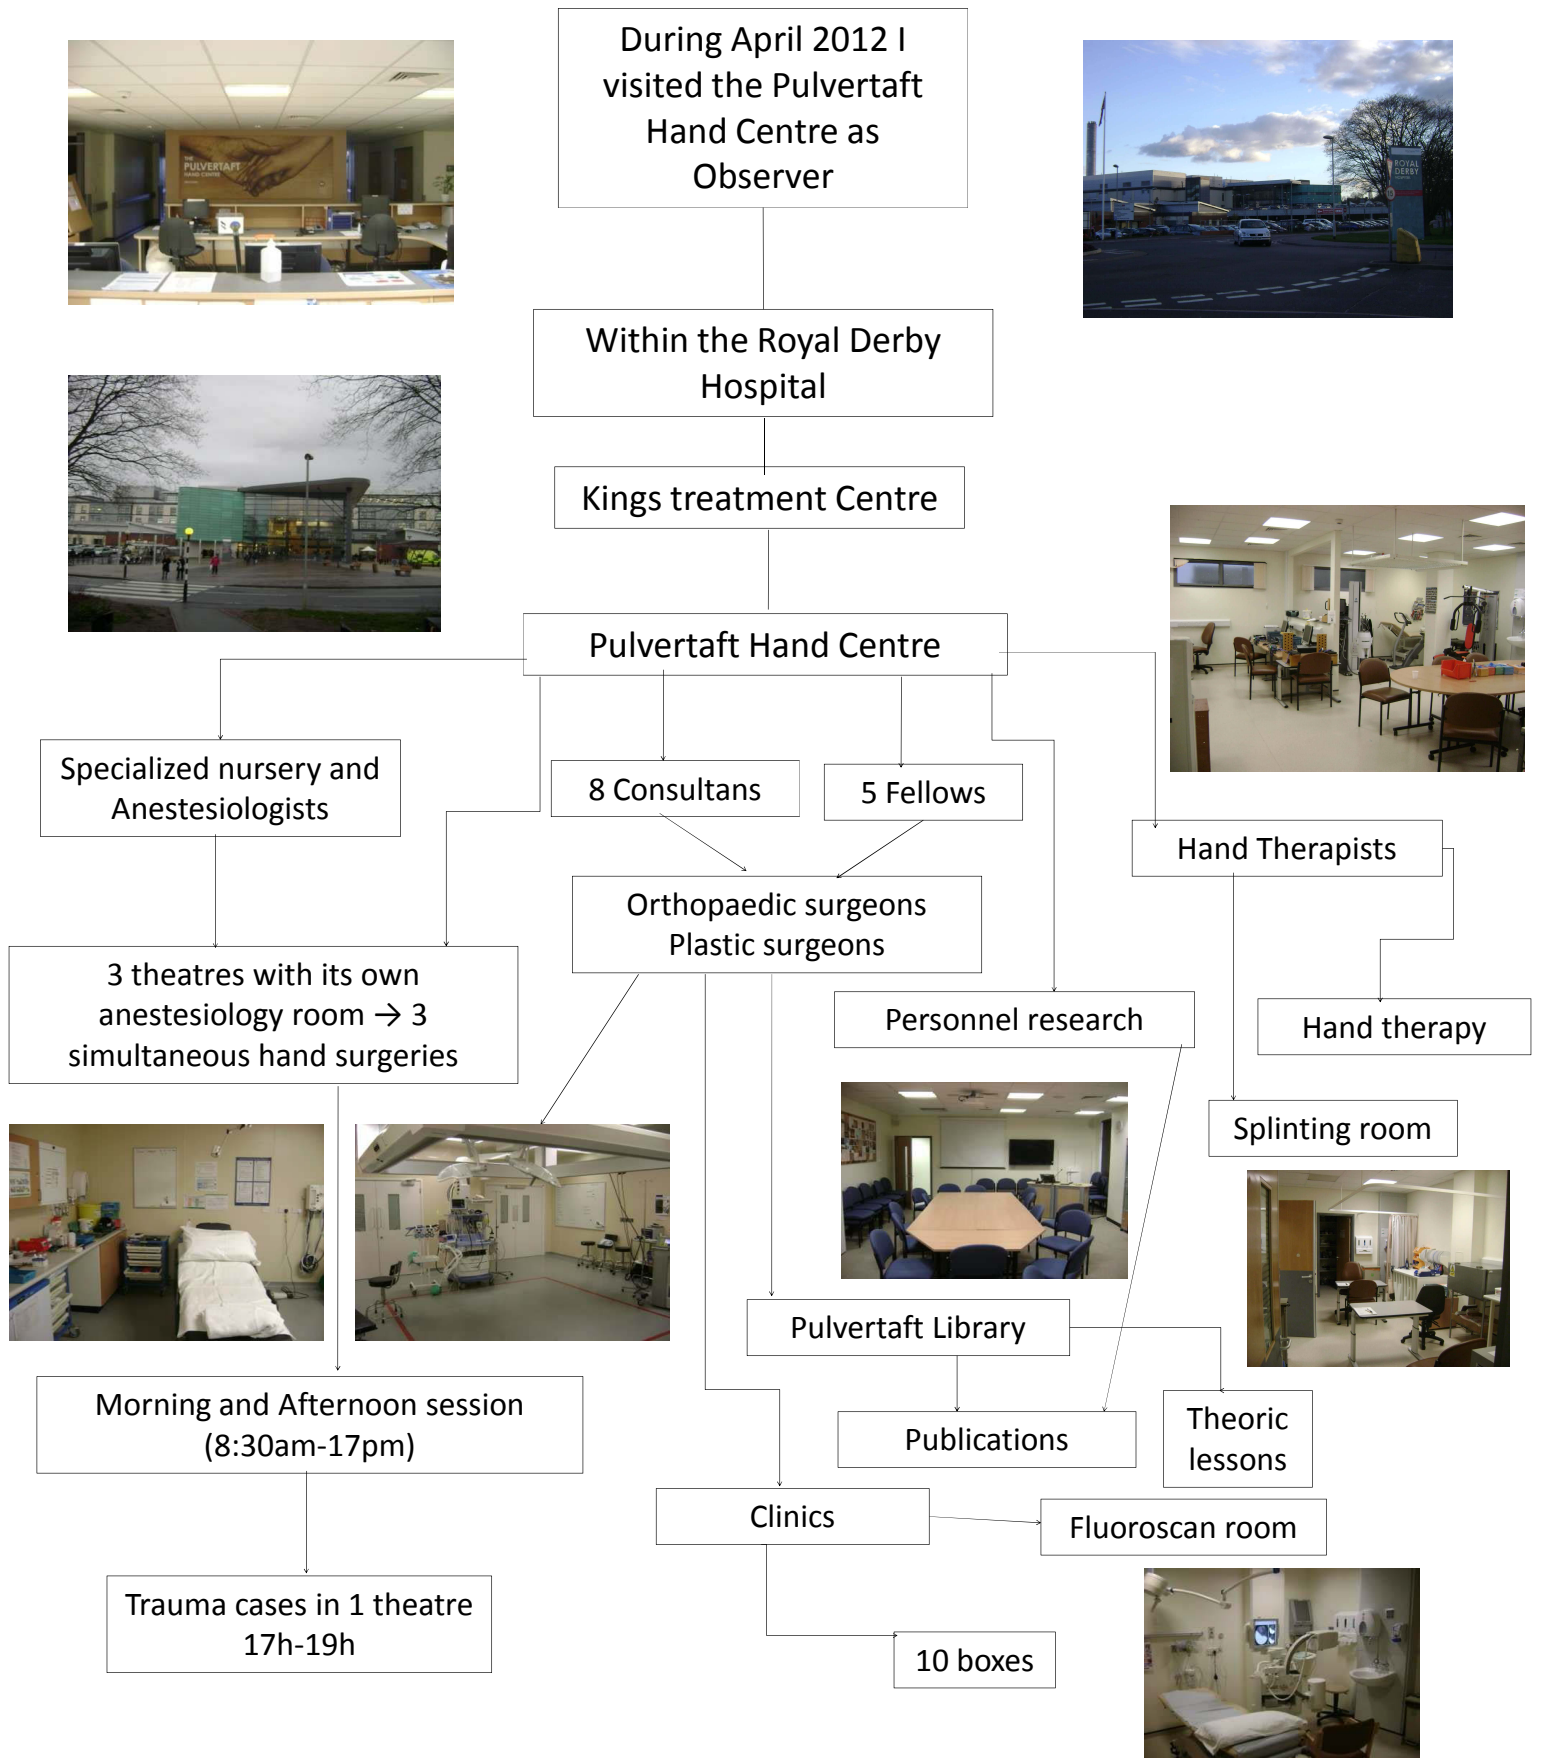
During April 2012 I visited the Pulvertaft Hand Centre as Observer

Within the Royal Derby Hospital

Kings treatment Centre

Pulvertaft Hand Centre

Specialized nursery and Anestesiologists

8 Consultans

5 Fellows

Hand Therapists

Orthopaedic surgeons
Plastic surgeons

3 theatres with its own anestesiology room → 3 simultaneous hand surgeries

Personnel research

Hand therapy

Splinting room

Pulvertaft Library

Morning and Afternoon session (8:30am-17pm)

Publications

Theoric lessons

Clinics

Fluoroscan room

Trauma cases in 1 theatre 17h-19h

10 boxes

PULVERTAFT HAND CENTRE

ROYAL DERBY